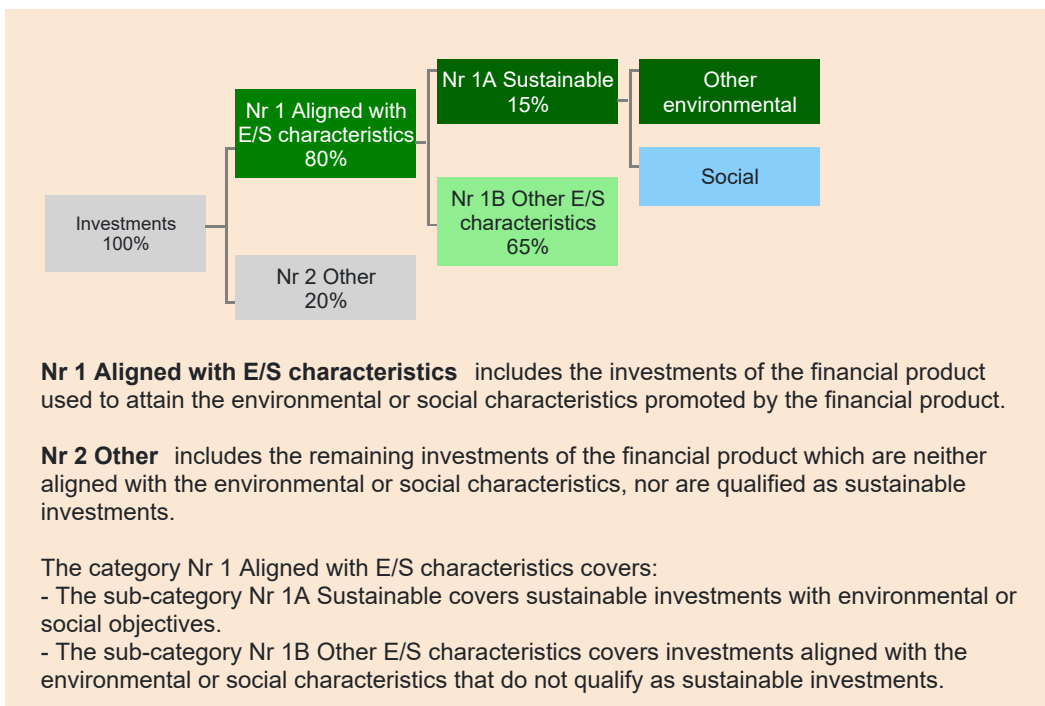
Investments
100%

Nr 1 Aligned with E/S characteristics
80%

Nr 2 Other
20%

Nr 1A Sustainable
15%

Nr 1B Other E/S characteristics
65%

Other environmental

Social

**Nr 1 Aligned with E/S characteristics** includes the investments of the financial product used to attain the environmental or social characteristics promoted by the financial product.

**Nr 2 Other** includes the remaining investments of the financial product which are neither aligned with the environmental or social characteristics, nor are qualified as sustainable investments.

The category Nr 1 Aligned with E/S characteristics covers:
- The sub-category Nr 1A Sustainable covers sustainable investments with environmental or social objectives.
- The sub-category Nr 1B Other E/S characteristics covers investments aligned with the environmental or social characteristics that do not qualify as sustainable investments.